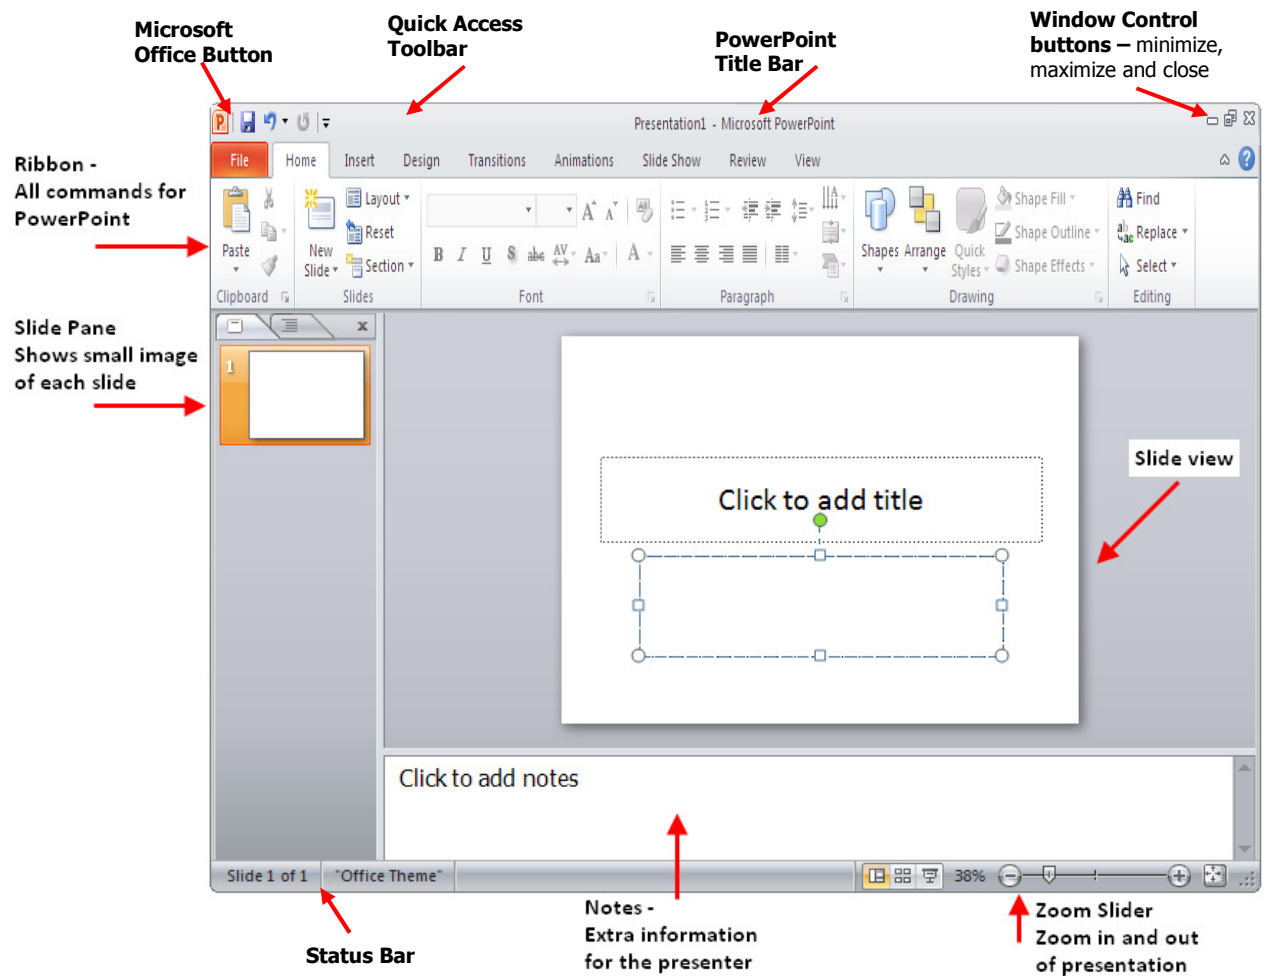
Microsoft Office Button

Quick Access Toolbar

PowerPoint Title Bar

Window Control buttons – minimize, maximize and close

Presentation1 - Microsoft PowerPoint

File Home Insert Design Transitions Animations Slide Show Review View

Ribbon - All commands for PowerPoint

Paste

Layout
Reset
New Slide
Section

Clipboard
Slides

B I U S abc

Font

Paragraph

Shapes Arrange Quick Styles
Shape Fill
Shape Outline
Shape Effects

Drawing

Find
Replace
Select

Editing

Slide Pane Shows small image of each slide

1

Click to add title

Slide view

Click to add notes

Slide 1 of 1 "Office Theme" 38%

Status Bar

Notes - Extra information for the presenter

Zoom Slider Zoom in and out of presentation